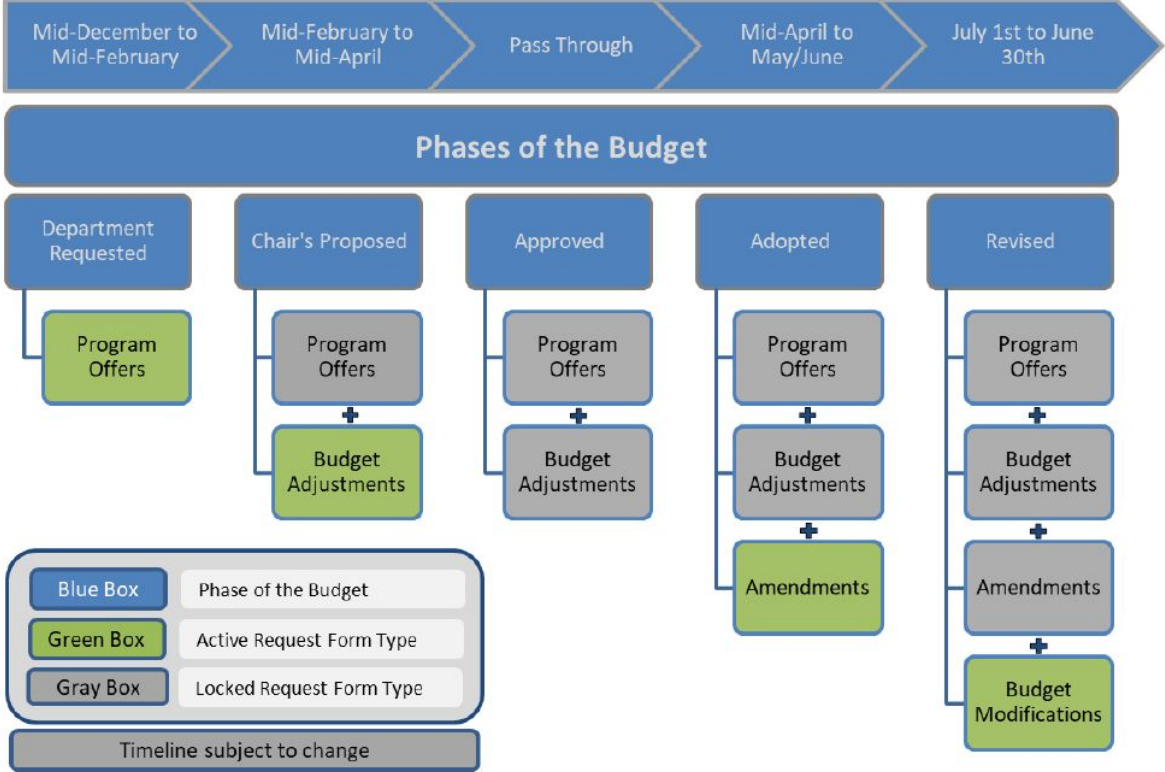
Mid-December to Mid-February

Mid-February to Mid-April

Pass Through

Mid-April to May/June

July 1st to June 30th

Phases of the Budget

Department Requested

Program Offers

Chair's Proposed

Program Offers

+

Budget Adjustments

Approved

Program Offers

+

Budget Adjustments

Adopted

Program Offers

+

Budget Adjustments

+

Amendments

Revised

Program Offers

+

Budget Adjustments

+

Amendments

+

Budget Modifications

| Blue Box | Phase of the Budget |
|---|---|
| Green Box | Active Request Form Type |
| Gray Box | Locked Request Form Type |

Timeline subject to change